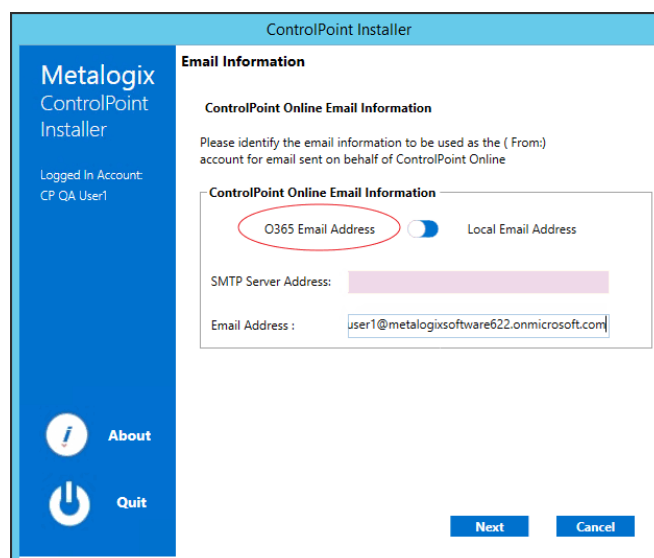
ControlPoint Installer

Metalogix
ControlPoint
Installer

Logged In Account:
CP QA User1

About

Quit

Email Information

ControlPoint Online Email Information

Please identify the email information to be used as the ( From:) account for email sent on behalf of ControlPoint Online

ControlPoint Online Email Information

O365 Email Address

Local Email Address

SMTP Server Address:

Email Address :

user1@metalogixsoftware622.onmicrosoft.com

Next

Cancel